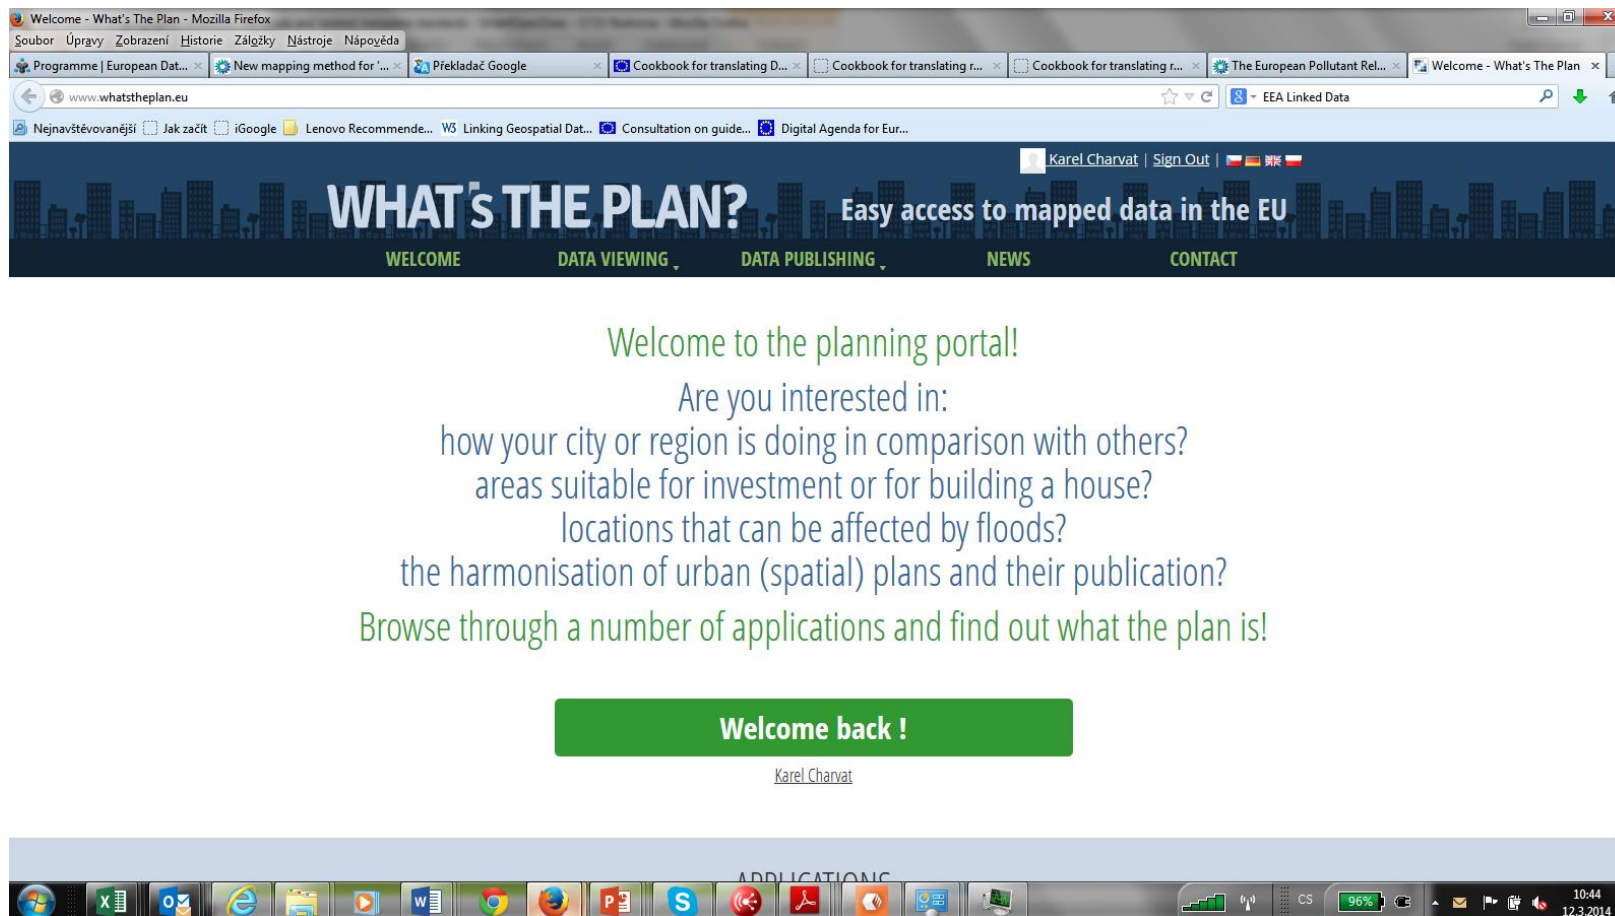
Welcome - What's The Plan - Mozilla Firefox
Soubor Úpravy Zobrazení Historie Záložky Nástroje Nápověda
Programme | European Dat... × New mapping method for '... × Překladač Google × Cookbook for translating D... × Cookbook for translating r... × Cookbook for translating r... × The European Pollutant Rel... × Welcome - What's The Plan ×
www.whatstheplan.eu
EEA Linked Data
Nejnavštěvovanější Jak začít iGoogle Lenovo Recommende... Linking Geospatial Dat... Consultation on guide... Digital Agenda for Eur...

Karel Charvat | Sign Out |

WHAT'S THE PLAN? Easy access to mapped data in the EU

WELCOME DATA VIEWING DATA PUBLISHING NEWS CONTACT

Welcome to the planning portal!

Are you interested in:
how your city or region is doing in comparison with others?
areas suitable for investment or for building a house?
locations that can be affected by floods?
the harmonisation of urban (spatial) plans and their publication?

Browse through a number of applications and find out what the plan is!

Welcome back !

Karel Charvat

APPLICATIONS

CS 96% 10:44 12.3.2014